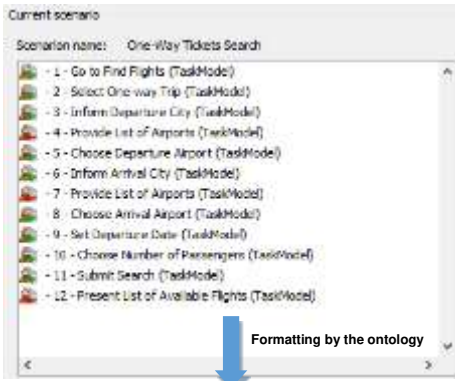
Current scenario

Scenarion name: One-Way Tickets Search

- 1 - Go to Find Flights (TaskModel)
- 2 - Select One-way Trip (TaskModel)
- 3 - Inform Departure City (TaskModel)
- 4 - Provide List of Airports (TaskModel)
- 5 - Choose Departure Airport (TaskModel)
- 6 - Inform Arrival City (TaskModel)
- 7 - Provide List of Airports (TaskModel)
- 8 - Choose Arrival Airport (TaskModel)
- 9 - Set Departure Date (TaskModel)
- 10 - Choose Number of Passengers (TaskModel)
- 11 - Submit Search (TaskModel)
- 12 - Present List of Available Flights (TaskModel)

Formatting by the ontology